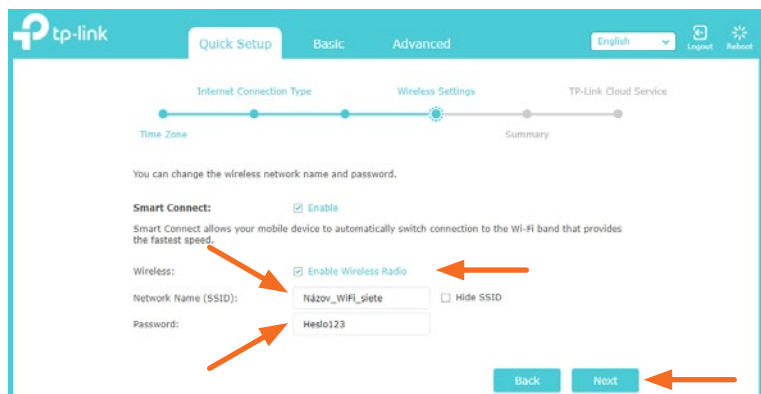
tp-link

Quick Setup Basic Advanced

English

Logout Reboot

Internet Connection Type Wireless Settings TP-Link Cloud Service

Time Zone Summary

You can change the wireless network name and password.

Smart Connect: Enable

Smart Connect allows your mobile device to automatically switch connection to the Wi-Fi band that provides the fastest speed.

Wireless: Enable Wireless Radio

Network Name (SSID): Názov_WiFi_siete Hide SSID

Password: Heslo123

Back Next